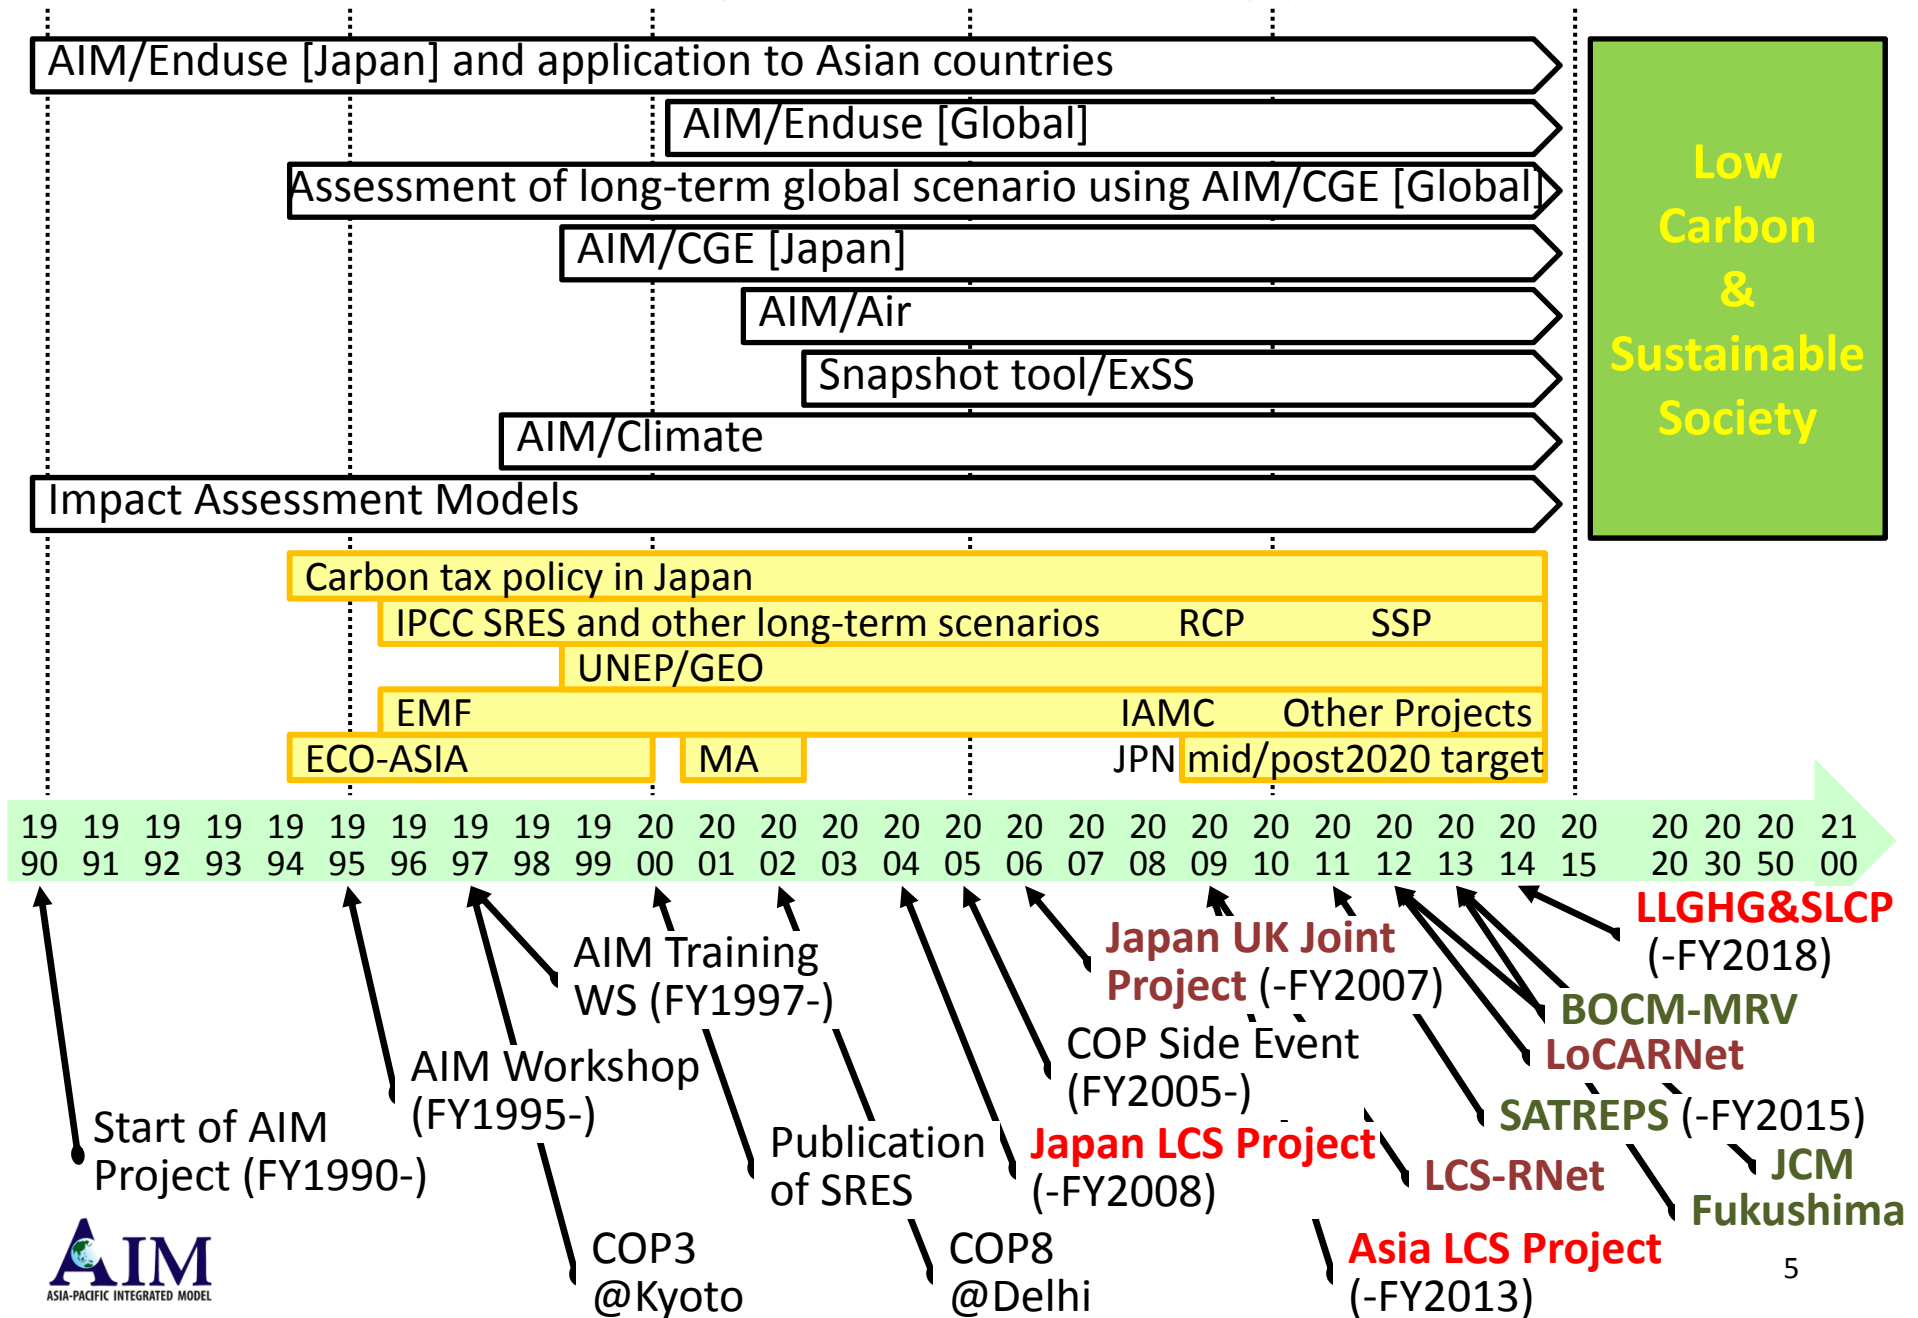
AIM/Enduse [Japan] and application to Asian countries

AIM/Enduse [Global]

Assessment of long-term global scenario using AIM/CGE [Global]

AIM/CGE [Japan]

AIM/Air

Snapshot tool/ExSS

AIM/Climate

Impact Assessment Models

Low Carbon & Sustainable Society

Carbon tax policy in Japan

IPCC SRES and other long-term scenarios RCP SSP

UNEP/GEO

EMF IAMC Other Projects

ECO-ASIA MA JPN mid/post2020 target

| 19 90 | 19 91 | 19 92 | 19 93 | 19 94 | 19 95 | 19 96 | 19 97 | 19 98 | 19 99 | 20 00 | 20 01 | 20 02 | 20 03 | 20 04 | 20 05 | 20 06 | 20 07 | 20 08 | 20 09 | 20 10 | 20 11 | 20 12 | 20 13 | 20 14 | 20 15 | 20 20 | 20 30 | 20 50 | 21 00 |
|---|---|---|---|---|---|---|---|---|---|---|---|---|---|---|---|---|---|---|---|---|---|---|---|---|---|---|---|---|---|

LLGHG&SLCP (-FY2018)

Japan UK Joint Project (-FY2007)

AIM Training WS (FY1997-)

BOCM-MRV

LoCARNet

COP Side Event (FY2005-)

AIM Workshop (FY1995-)

SATREPS (-FY2015)

Start of AIM Project (FY1990-)

Publication of SRES

Japan LCS Project (-FY2008)

LCS-RNet

JCM Fukushima

COP3 @Kyoto

COP8 @Delhi

Asia LCS Project (-FY2013)

AIM ASIA-PACIFIC INTEGRATED MODEL

5